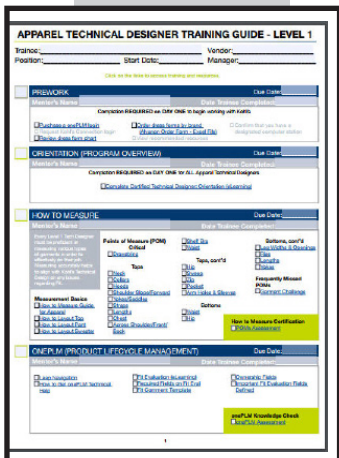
APPAREL TECHNICAL DESIGNER TRAINING GUIDE - LEVEL 1

Trainee: Vendor:
Position: Start Date: Manager:

Click on the blue hyperlinks below for training and resources.

PREWORK Due Date:
Mentor's Name: Date Trainee Completed:
Completion REQUIRED on DAY ONE to begin working with Kohl's.
Purchase onePLM login
Request Kohl's Evaluation login
Review dress form chart
Order dress forms to brand
Women Order Form - Excel File
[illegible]
Confirm that you have a designated computer station

ORIENTATION (PROGRAM OVERVIEW) Due Date:
Mentor's Name: Date Trainee Completed:
Completion REQUIRED on DAY ONE for ALL Apparel Technical Designers
Complete Certified Technical Designer Orientation (eLearning)

HOW TO MEASURE Due Date:
Mentor's Name: Date Trainee Completed:
Every Level 1 Tech Designer must be proficient in Measuring various types of garments in order to effectively do their job. Measuring accurately helps to align with Kohl's Technical Design on any issues regarding Fit.

Measurement Basics
How to Measure Guide for Apparel
How to Lay Out Tops
How to Lay Out Pants
How to Measure Bottoms

Points of Measure (POM) Critical
Silhouettes

Tops
Neck
Collars
Hoods
Shoulder Slope/Forward
Sleeve/Saddle
Straps
Lengths
Chest
Across Shoulder/Front/Back

Waist Sts
Waist

Tops, cont'd
Hip
Sweep
Hip
Pocket
Arm Holes & Sleeves

Bottoms
Waist
Hip

Bottoms, cont'd
Leg Widths & Openings
Flies
Lengths
Rises

Frequently Missed POMs
Common Challenge

How to Measure Certification
POMs Assessment

ONEPLM (PRODUCT LIFECYCLE MANAGEMENT) Due Date:
Mentor's Name: Date Trainee Completed:
Learn Navigation
How to Use onePLM Technical map
Fit Evaluation (eLearning)
Required Fields on Fit Eval
Fit Comment Template
Dimension Fields
Important Fit Evaluation Fields Defined

onePLM Knowledge Check
onePLM Assessment

1